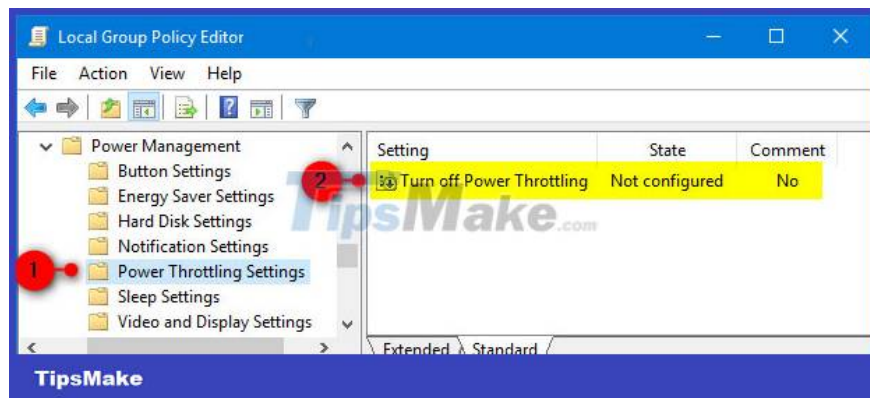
Local Group Policy Editor

File Action View Help

Power Management
Button Settings
Energy Saver Settings
Hard Disk Settings
Notification Settings
Power Throttling Settings
Sleep Settings
Video and Display Settings

| Setting | State | Comment |
|---|---|---|
| Turn off Power Throttling | Not configured | No |

1
2

TipsMake.com

Extended Standard

TipsMake